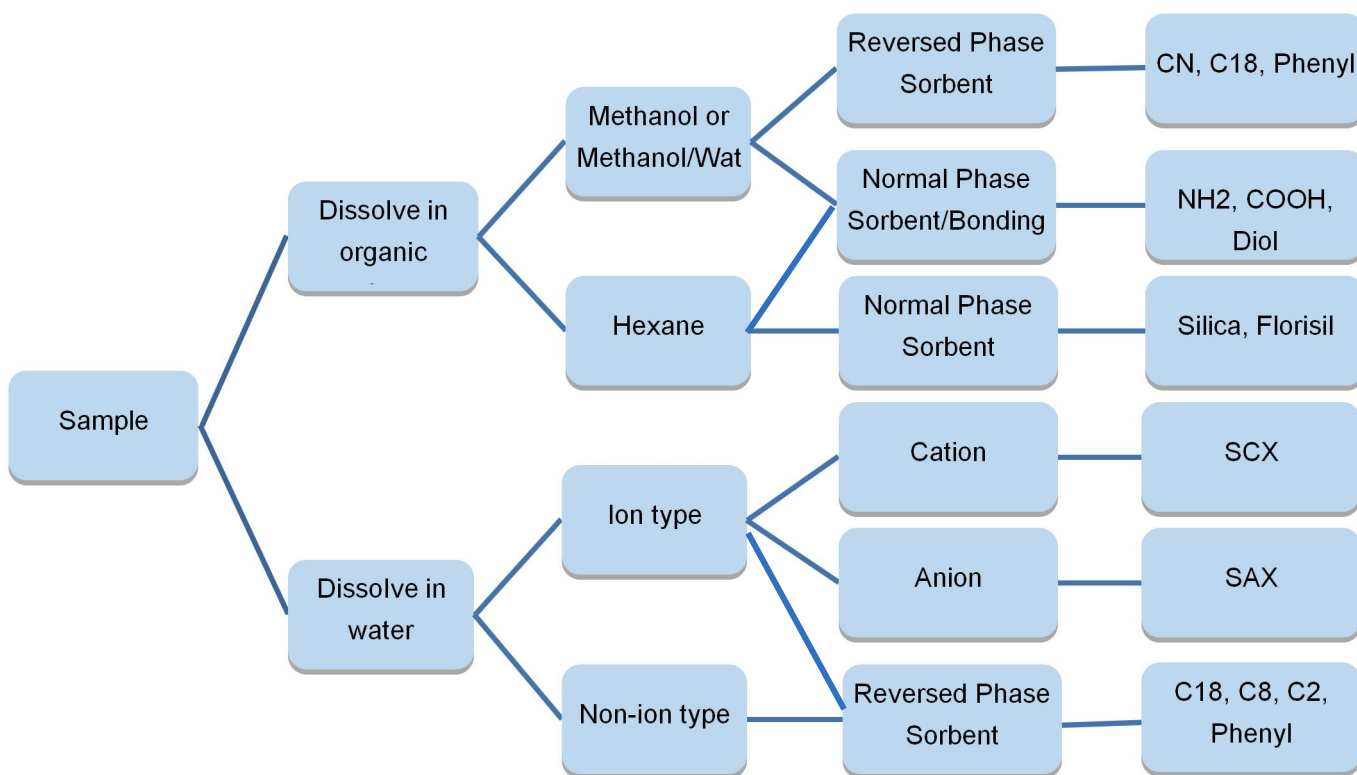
Sample

Dissolve in organic

Methanol or Methanol/Wat

Reversed Phase Sorbent

CN, C18, Phenyl

Normal Phase Sorbent/Bonding

NH2, COOH, Diol

Hexane

Normal Phase Sorbent

Silica, Florisil

Dissolve in water

Ion type

Cation

SCX

Anion

SAX

Non-ion type

Reversed Phase Sorbent

C18, C8, C2, Phenyl